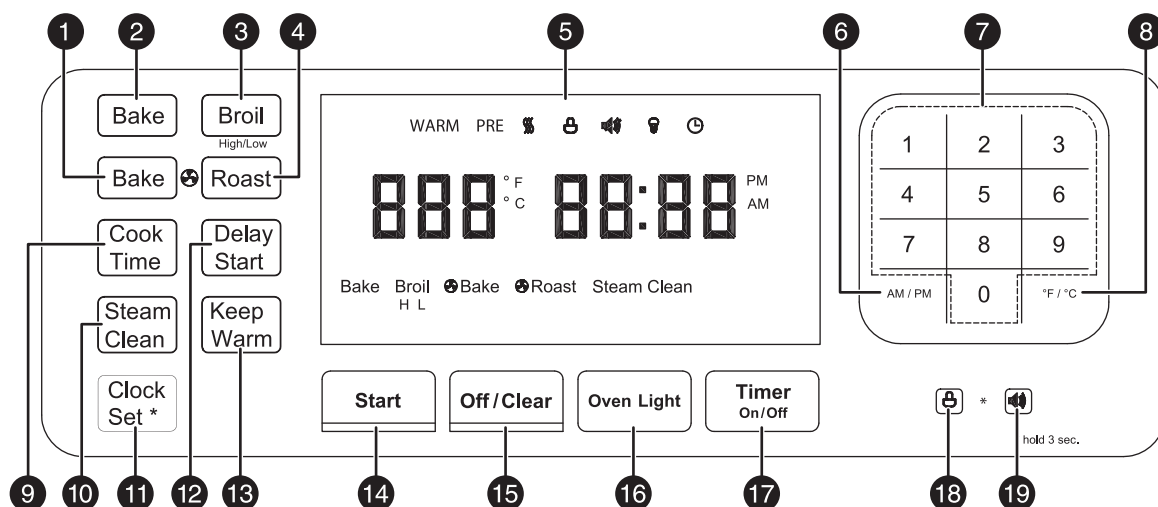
1 2 3 4 5 6 7 8

Bake

Broil
High/Low

Bake

Roast

WARM PRE

888 °F °C 88:88 PM AM

Bake Broil H L Bake Roast Steam Clean

1 2 3
4 5 6
7 8 9
AM / PM 0 °F / °C

Cook Time

Delay Start

Steam Clean

Keep Warm

Clock Set *

Start

Off / Clear

Oven Light

Timer On/Off

* hold 3 sec.

9 10 11 12 13 14 15 16 17 18 19